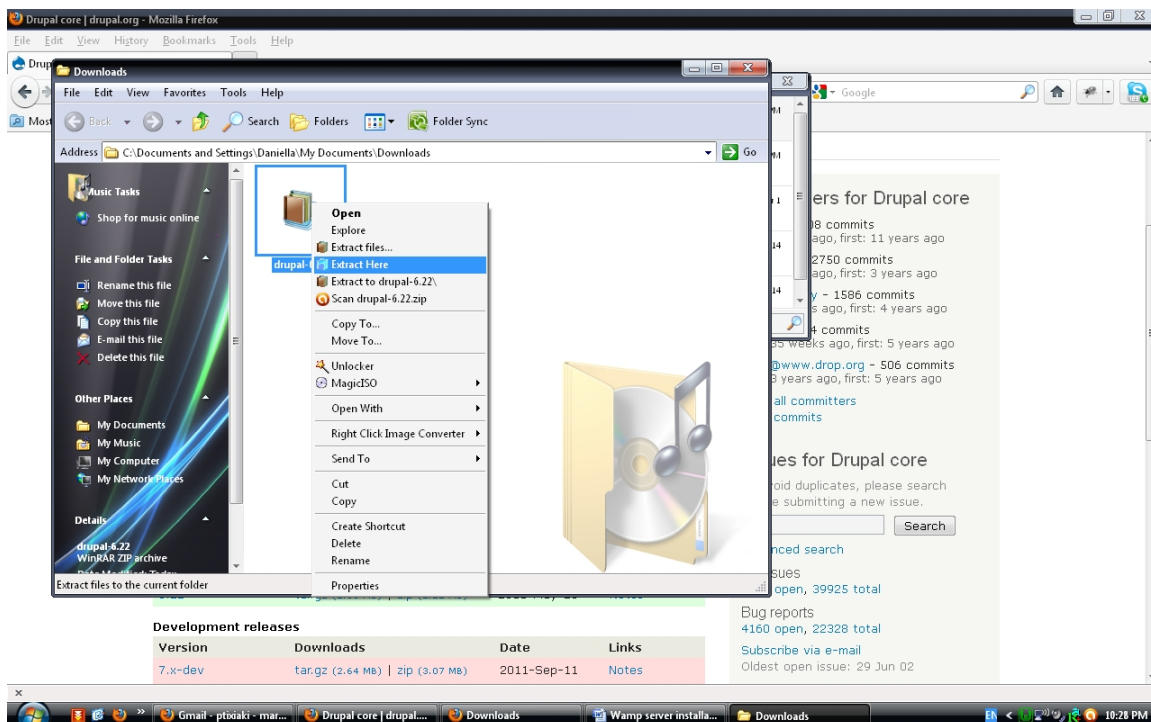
Drupal core | drupal.org - Mozilla Firefox

File Edit View History Bookmarks Tools Help

Drup

Most

Google

Downloads

File Edit View Favorites Tools Help

Back Search Folders Folder Sync

Address C:\Documents and Settings\Daniella\My Documents\Downloads Go

Music Tasks

Shop for music online

File and Folder Tasks

Rename this file

Move this file

Copy this file

E-mail this file

Delete this file

Other Places

My Documents

My Music

My Computer

My Network Places

Details

drupal-6.22
WinRAR ZIP archive

Extract files to the current folder

drupal-

Open
Explore
Extract files...
Extract Here
Extract to drupal-6.22\
Scan drupal-6.22.zip
Copy To...
Move To...
Unlocker
MagicISO
Open With
Right Click Image Converter
Send To
Cut
Copy
Create Shortcut
Delete
Rename
Properties

ers for Drupal core

)8 commits
ago, first: 11 years ago

2750 commits
ago, first: 3 years ago

y - 1586 commits
s ago, first: 4 years ago

4 commits
35 weeks ago, first: 5 years ago

@www.drop.org - 506 commits
3 years ago, first: 5 years ago

all committers
commits

ues for Drupal core

roid duplicates, please search
e submitting a new issue.

Search

nced search

sues
open, 39925 total

Bug reports
4160 open, 22328 total

Subscribe via e-mail
Oldest open issue: 29 Jun 02

Development releases

| Version | Downloads | Date | Links |
|---|---|---|---|
| 7.x-dev | tar.gz (2.64 MB) \| zip (3.07 MB) | 2011-Sep-11 | Notes |

Gmail - ptixiaki - mar... Drupal core | drupal.... Downloads Wamp server installa... Downloads

EN 10:28 PM